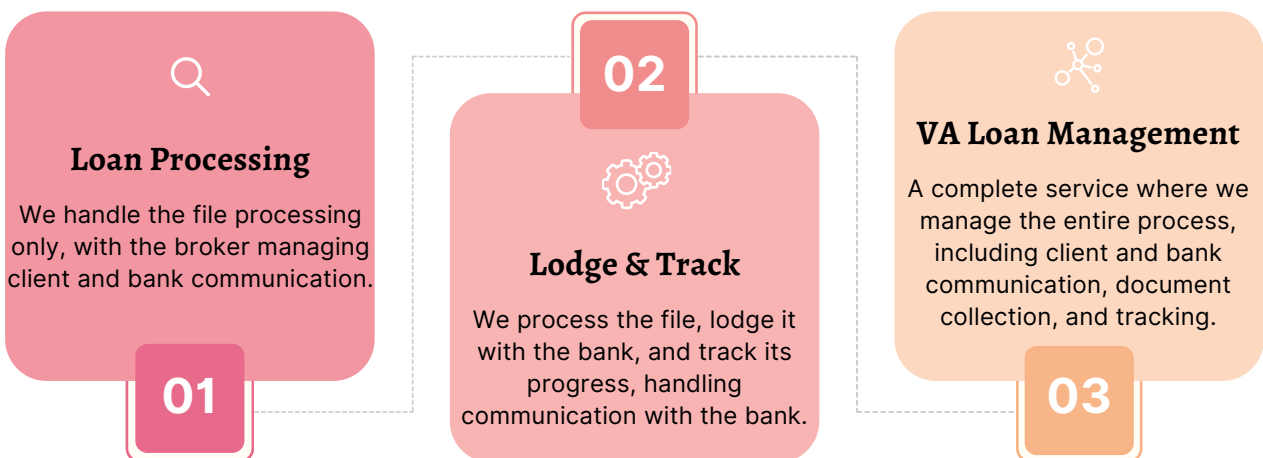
Loan Processing

We handle the file processing only, with the broker managing client and bank communication.

01

02

Lodge & Track

We process the file, lodge it with the bank, and track its progress, handling communication with the bank.

VA Loan Management

A complete service where we manage the entire process, including client and bank communication, document collection, and tracking.

03